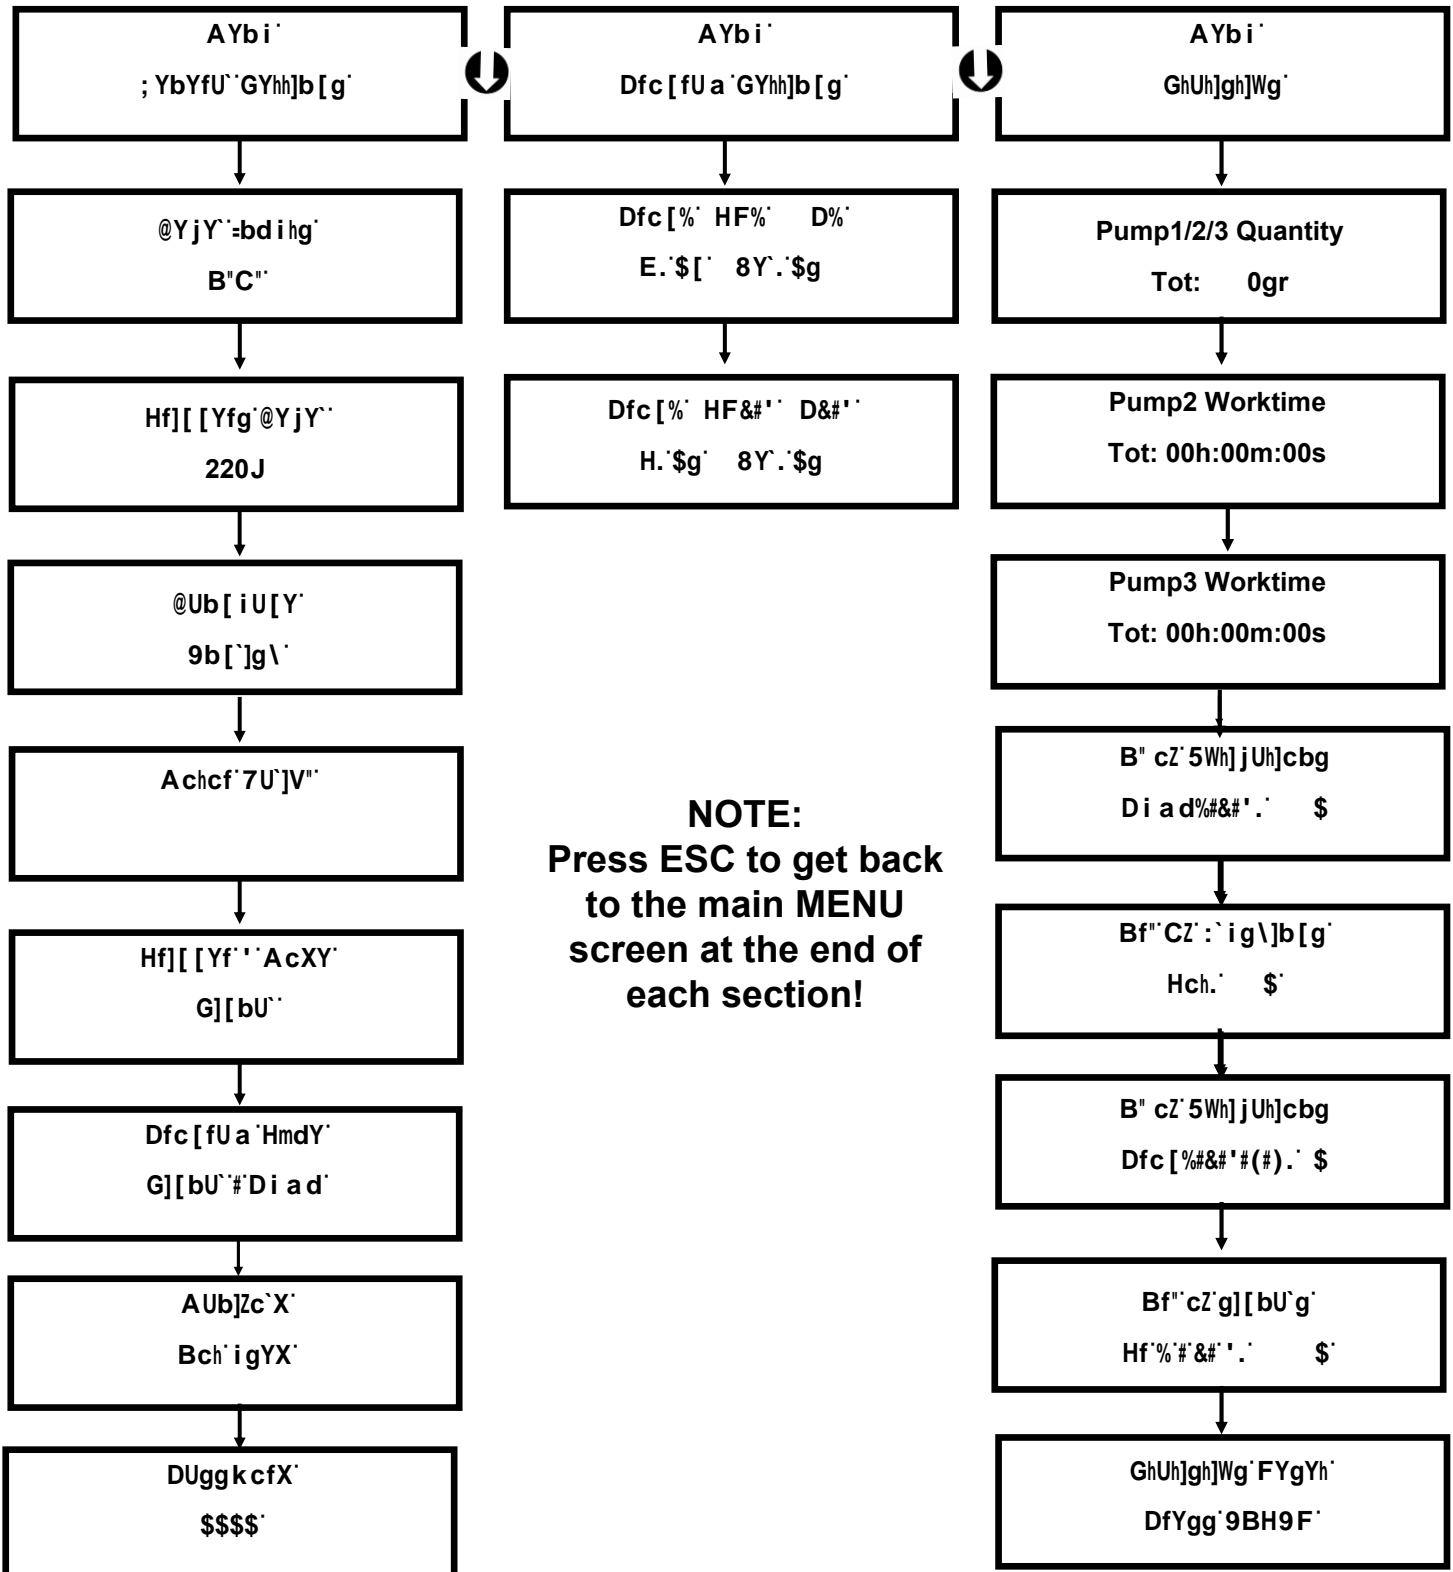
AYbi˙

; YbYfU˙GYhh]b[g˙

@YjY˙=bdihg˙

B"C"˙

Hf][[Yfg˙@YjY˙

220J

@Ub[iU[Y˙

9b[˙]g\˙

Achcf˙7U]V"˙

Hf][[Yf˙'˙AcXY˙

G][bU˙

Dfc[fUa˙HmdY˙

G][bU˙#˙Diad˙

AUb]Zc˙X˙

Bch˙igYX˙

DUggkcfX˙

$$$$˙

AYbi˙

Dfc[fUa˙GYhh]b[g˙

Dfc[%˙HF%˙D%˙

E.˙$[˙8Y˙.˙$g

Dfc[%˙HF&#'˙D&#'˙

H.˙$g˙8Y˙.˙$g

NOTE:
Press ESC to get back to the main MENU screen at the end of each section!

AYbi˙

GhUh]gh]Wg˙

Pump1/2/3 Quantity

Tot: 0gr

Pump2 Worktime

Tot: 00h:00m:00s

Pump3 Worktime

Tot: 00h:00m:00s

B" cZ˙5Wh]jUh]cbg

Diad%#&#'.˙ $

Bf"˙CZ˙:˙ig\]b[g˙

Hch.˙ $˙

B" cZ˙5Wh]jUh]cbg

Dfc[%#&#'#(#).˙ $

Bf"˙cZ˙g][bU˙g˙

Hf˙%˙#˙&#˙'.˙ $˙

GhUh]gh]Wg˙FYgYh˙

DfYgg˙9BH9F˙